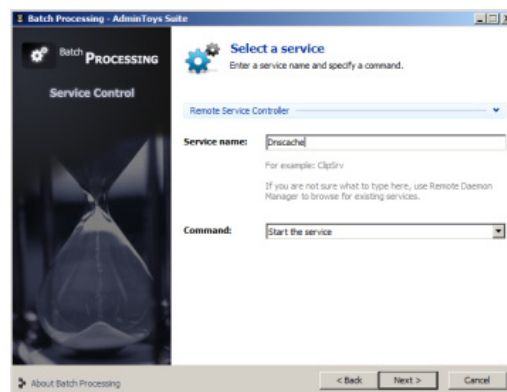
Batch Processing - AdminToys Suite

Batch PROCESSING

Service Control

Select a service

Enter a service name and specify a command.

Remote Service Controller

Service name: Dnscache

For example: ClipSrv

If you are not sure what to type here, use Remote Daemon Manager to browse for existing services.

Command: Start the service

About Batch Processing

< Back Next > Cancel